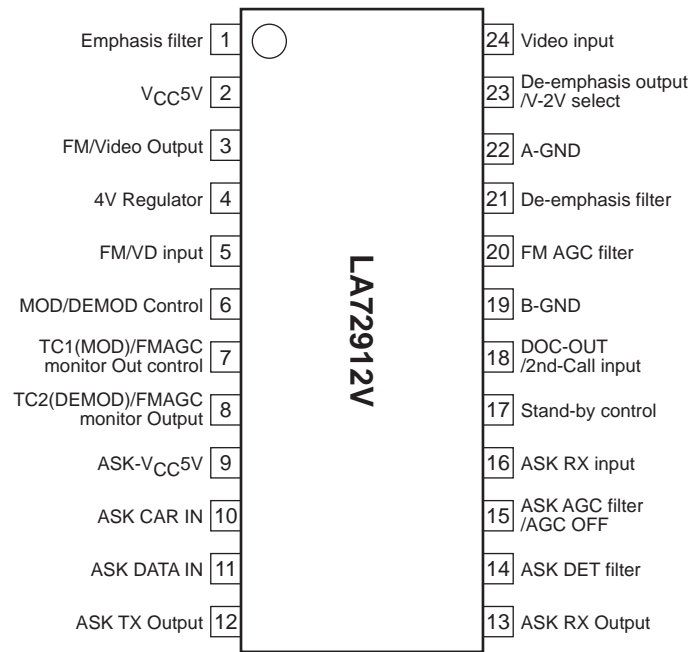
Emphasis filter 1
$V_{CC}5V$ 2
FM/Video Output 3
4V Regulator 4
FM/VD input 5
MOD/DEMOD Control 6
TC1(MOD)/FMAGC monitor Out control 7
TC2(DEMOD)/FMAGC monitor Output 8
ASK-$V_{CC}5V$ 9
ASK CAR IN 10
ASK DATA IN 11
ASK TX Output 12

LA72912V

24 Video input
23 De-emphasis output /V-2V select
22 A-GND
21 De-emphasis filter
20 FM AGC filter
19 B-GND
18 DOC-OUT /2nd-Call input
17 Stand-by control
16 ASK RX input
15 ASK AGC filter /AGC OFF
14 ASK DET filter
13 ASK RX Output